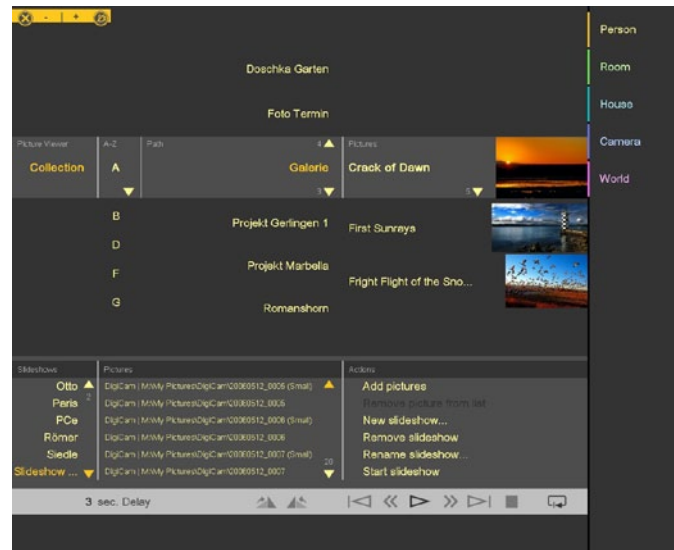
Doschka Garten

Foto Termin

Picture Viewer | A-Z | Path | Pictures

Collection

A

4

Galarie

Crack of Dawn

3

5

B

Projekt Gerlingen 1

First Sunrays

D

Projekt Marbella

F

Fright Flight of the Sno...

G

Romanshorn

Slideshows | Pictures | Actions

Otto

Paris

2

PCe

Römer

Siedle

Slideshow ...

DigiCam | M:\My Pictures\DigiCam\20060512_0005 (Small)

DigiCam | M:\My Pictures\DigiCam\20060512_0005

DigiCam | M:\My Pictures\DigiCam\20060512_0006 (Small)

DigiCam | M:\My Pictures\DigiCam\20060512_0006

DigiCam | M:\My Pictures\DigiCam\20060512_0007 (Small)

DigiCam | M:\My Pictures\DigiCam\20060512_0007

20

Add pictures

Remove picture from list

New slideshow...

Remove slideshow

Rename slideshow...

Start slideshow

3 sec. Delay

Person

Room

House

Camera

World